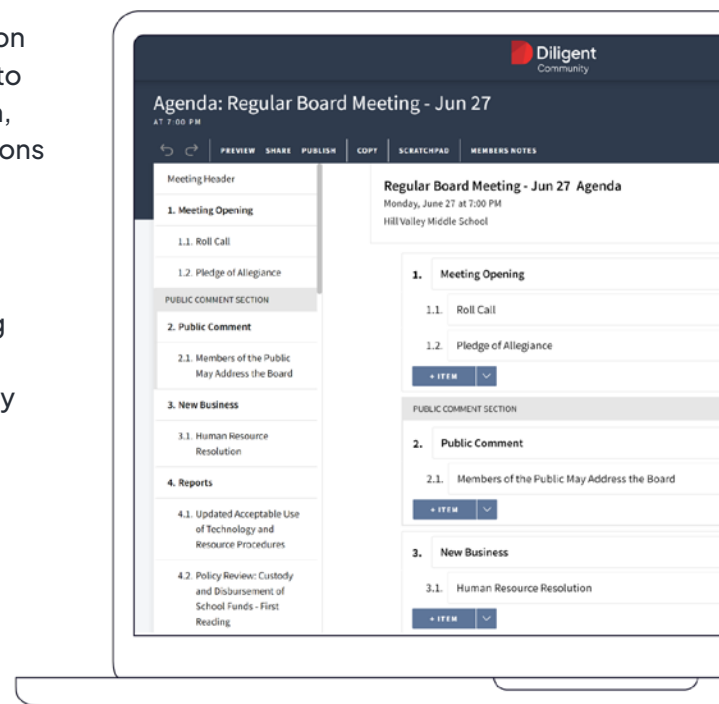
on
to
n,
ons

g

y

Diligent
Community

Agenda: Regular Board Meeting - Jun 27
AT 7:00 PM

PREVIEW SHARE PUBLISH COPY SCRATCHPAD MEMBERS NOTES

Meeting Header
1. Meeting Opening
1.1. Roll Call
1.2. Pledge of Allegiance
PUBLIC COMMENT SECTION
2. Public Comment
2.1. Members of the Public May Address the Board
3. New Business
3.1. Human Resource Resolution
4. Reports
4.1. Updated Acceptable Use of Technology and Resource Procedures
4.2. Policy Review: Custody and Disbursement of School Funds - First Reading

Regular Board Meeting - Jun 27 Agenda
Monday, June 27 at 7:00 PM
Hill Valley Middle School

1. Meeting Opening
1.1. Roll Call
1.2. Pledge of Allegiance
+ ITEM
PUBLIC COMMENT SECTION
2. Public Comment
2.1. Members of the Public May Address the Board
+ ITEM
3. New Business
3.1. Human Resource Resolution
+ ITEM